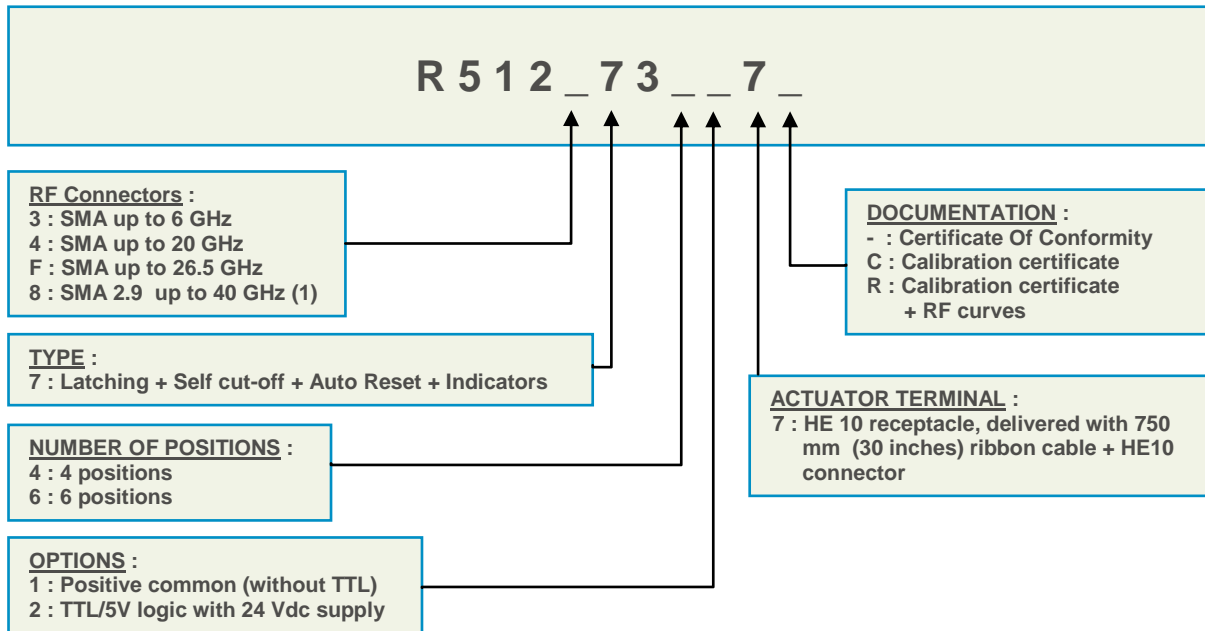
R 5 1 2 _ 7 3 _ _ 7 _

RF Connectors :
3 : SMA up to 6 GHz
4 : SMA up to 20 GHz
F : SMA up to 26.5 GHz
8 : SMA 2.9 up to 40 GHz (1)

TYPE :
7 : Latching + Self cut-off + Auto Reset + Indicators

NUMBER OF POSITIONS :
4 : 4 positions
6 : 6 positions

OPTIONS :
1 : Positive common (without TTL)
2 : TTL/5V logic with 24 Vdc supply

DOCUMENTATION :
- : Certificate Of Conformity
C : Calibration certificate
R : Calibration certificate + RF curves

ACTUATOR TERMINAL :
7 : HE 10 receptacle, delivered with 750 mm (30 inches) ribbon cable + HE10 connector